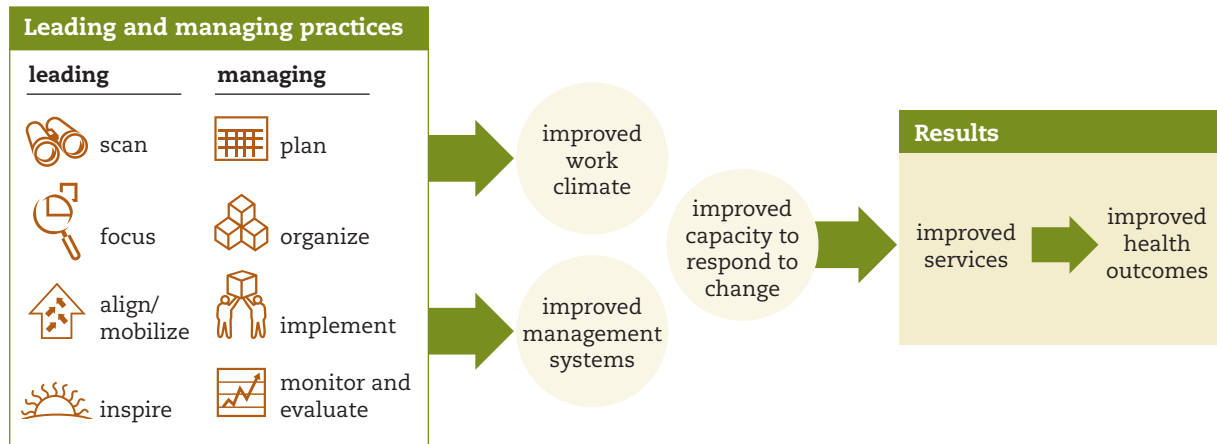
Leading and managing practices

leading

scan

focus

align/ mobilize

inspire

managing

plan

organize

implement

monitor and evaluate

improved work climate

improved management systems

improved capacity to respond to change

Results

improved services

improved health outcomes